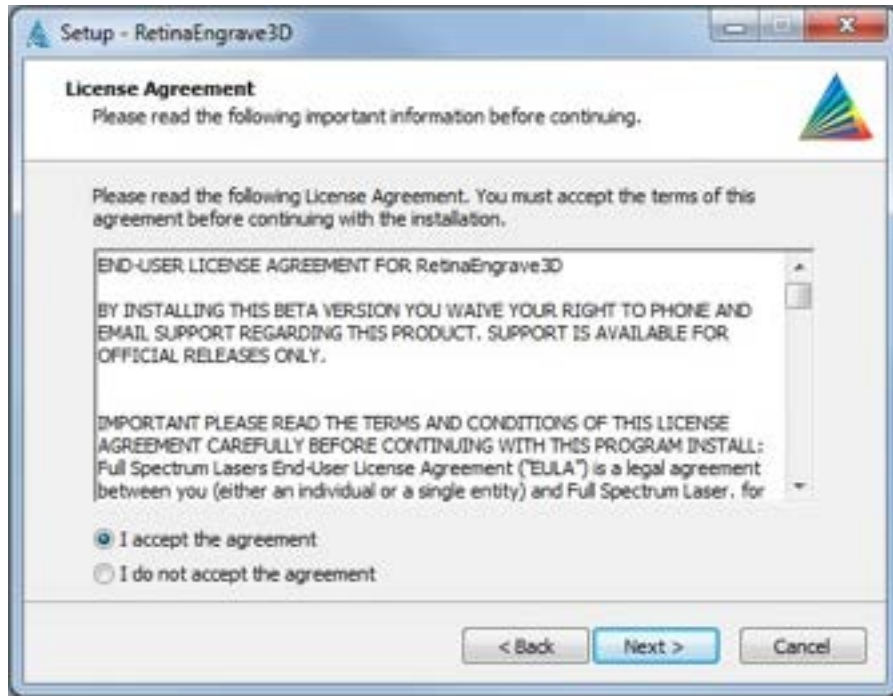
Setup - RetinaEngrave3D

License Agreement
Please read the following important information before continuing.

Please read the following License Agreement. You must accept the terms of this agreement before continuing with the installation.

END-USER LICENSE AGREEMENT FOR RetinaEngrave3D

BY INSTALLING THIS BETA VERSION YOU WAIVE YOUR RIGHT TO PHONE AND EMAIL SUPPORT REGARDING THIS PRODUCT. SUPPORT IS AVAILABLE FOR OFFICIAL RELEASES ONLY.

IMPORTANT PLEASE READ THE TERMS AND CONDITIONS OF THIS LICENSE AGREEMENT CAREFULLY BEFORE CONTINUING WITH THIS PROGRAM INSTALL: Full Spectrum Lasers End-User License Agreement ("EULA") is a legal agreement between you (either an individual or a single entity) and Full Spectrum Laser. for

I accept the agreement
I do not accept the agreement

< Back
Next >
Cancel